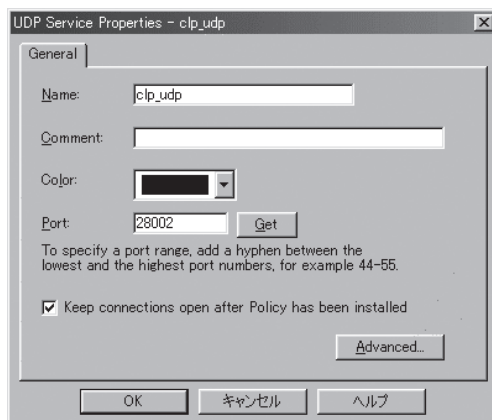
UDP Service Properties - clp_udp

General

Name: clp_udp

Comment:

Color:

Port: 28002 Get

To specify a port range, add a hyphen between the lowest and the highest port numbers, for example 44-55.

Keep connections open after Policy has been installed

Advanced...

OK キャンセル ヘルプ